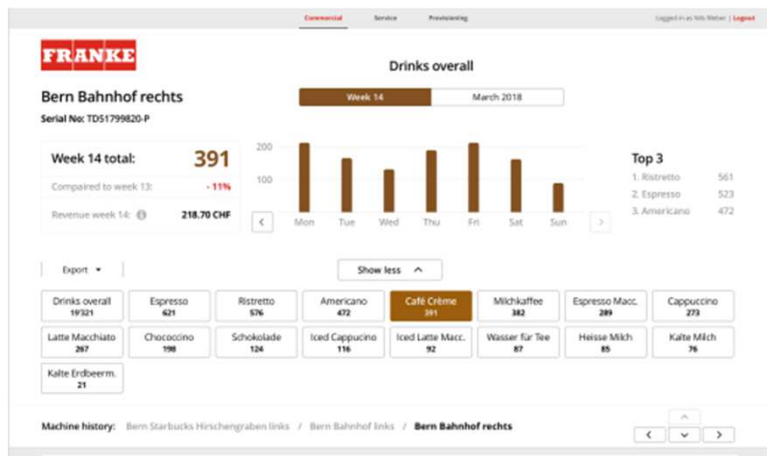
Commercial Service Provisioning

Logged in as Nils Weber | Logout

FRANKE

Drinks overall

Bern Bahnhof rechts

Serial No: TD51799820-P

Week 14 March 2018

Week 14 total: 391

Compaired to week 13: - 11%

Revenue week 14: 218.70 CHF

200
100

Mon Tue Wed Thu Fri Sat Sun

Top 3

1. Ristretto 561
2. Espresso 523
3. Americano 472

Export

Show less

| Drinks overall 19'321 | Espresso 621 | Ristretto 576 | Americano 472 | Café Crème 391 | Milchkaffee 382 | Espresso Macc. 289 | Cappuccino 273 |
|---|---|---|---|---|---|---|---|
| Latte Macchiato 267 | Chococcino 198 | Schokolade 124 | Iced Cappuccino 116 | Iced Latte Macc. 92 | Wasser für Tee 87 | Heisse Milch 85 | Kalte Milch 76 |
| Kalte Erdbeerm. 21 | | | | | | | |

Machine history: Bern Starbucks Hirschengraben links / Bern Bahnhof links / Bern Bahnhof rechts